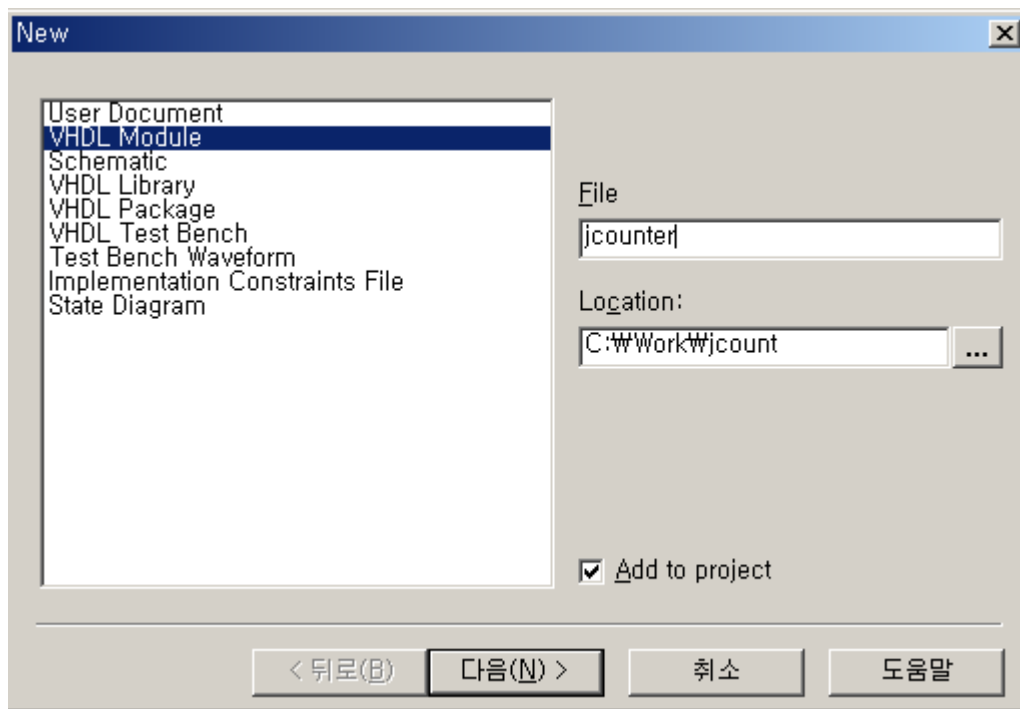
New

User Document
VHDL Module
Schematic
VHDL Library
VHDL Package
VHDL Test Bench
Test Bench Waveform
Implementation Constraints File
State Diagram

File
jcounter

Location:
C:₩Work₩jcount
...

Add to project

< 뒤로(B)
다음(N) >
취소
도움말